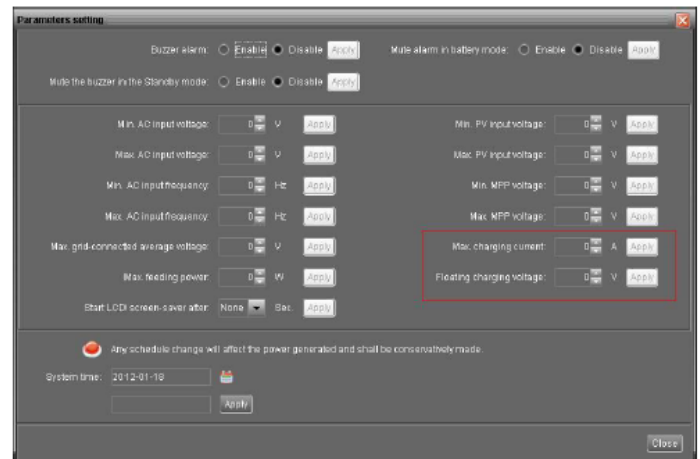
Parameters setting

Buzzer alarm: Enable Disable Apply

Mute alarm in battery mode: Enable Disable Apply

Mute the buzzer in the Standby mode: Enable Disable Apply

Min. AC input voltage: 0 V Apply

Max. AC input voltage: 0 V Apply

Min. AC input frequency: 0 Hz Apply

Max. AC input frequency: 0 Hz Apply

Max. grid-connected average voltage: 0 V Apply

Max. feeding power: 0 W Apply

Start LCD screen-saver after: None Sec Apply

Min. PV input voltage: 0 V Apply

Max. PV input voltage: 0 V Apply

Min. MPP voltage: 0 V Apply

Max. MPP voltage: 0 V Apply

Max. charging current: 0 A Apply

Floating charging voltage: 0 V Apply

Any schedule change will affect the power generated and shall be conservatively made.

System time: 2012-01-18

Apply

Close